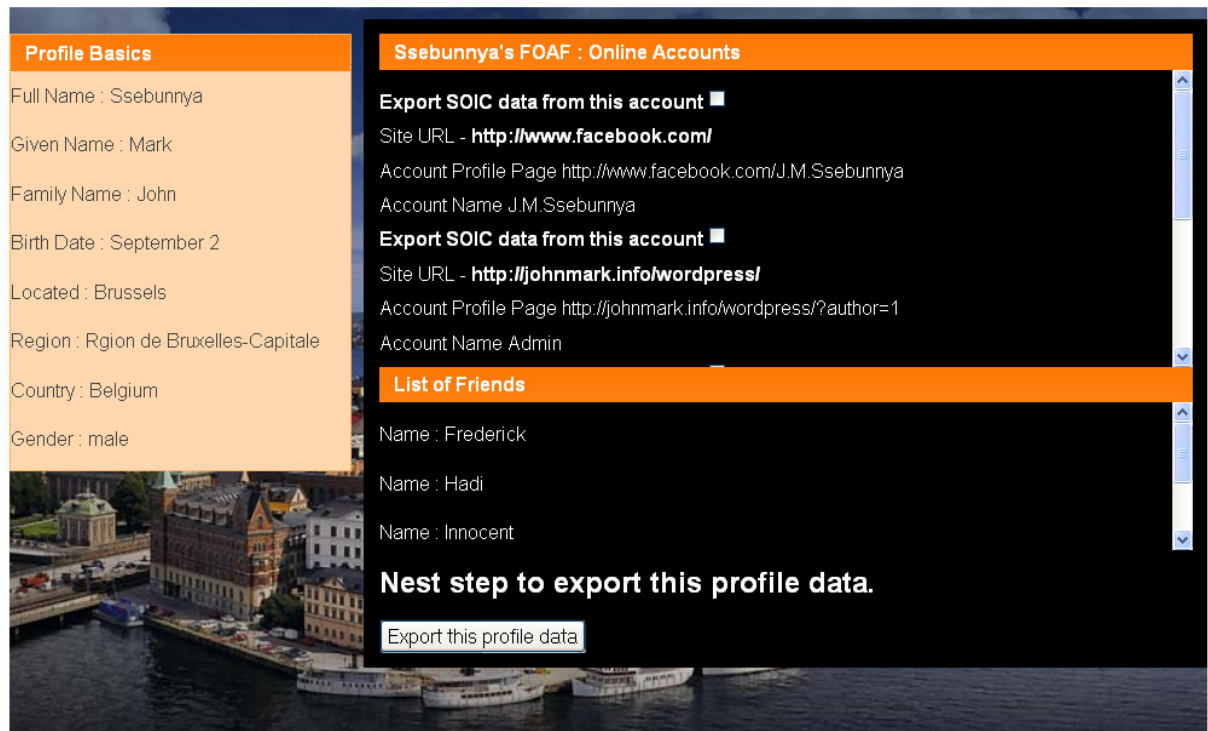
Profile Basics

Full Name : Ssebunnya

Given Name : Mark

Family Name : John

Birth Date : September 2

Located : Brussels

Region : Rgion de Bruxelles-Capitale

Country : Belgium

Gender : male

Ssebunnya's FOAF : Online Accounts

Export SOIC data from this account

Site URL - http://www.facebook.com/

Account Profile Page http://www.facebook.com/J.M.Ssebunnya

Account Name J.M.Ssebunnya

Export SOIC data from this account

Site URL - http://johnmark.info/wordpress/

Account Profile Page http://johnmark.info/wordpress/?author=1

Account Name Admin

List of Friends

Name : Frederick

Name : Hadi

Name : Innocent

Nest step to export this profile data.

Export this profile data